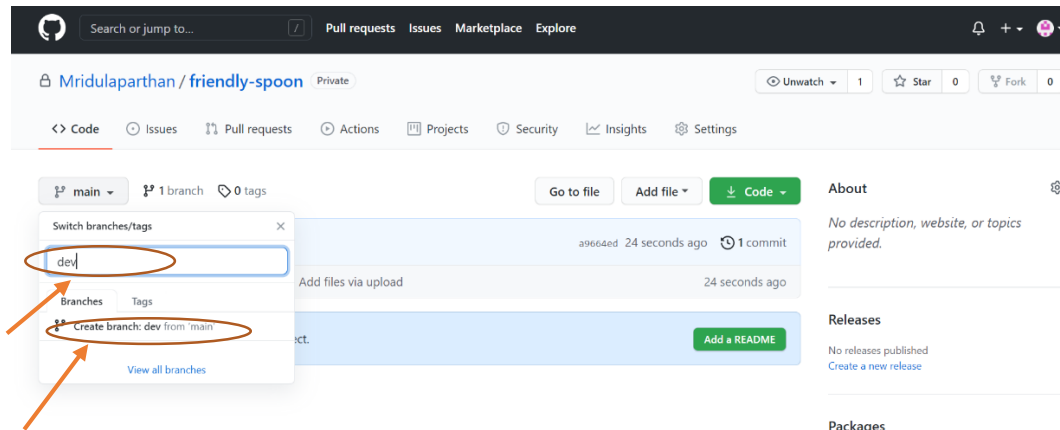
Search or jump to... / Pull requests Issues Marketplace Explore

Mridulaparthan / friendly-spoon Private

Unwatch 1 Star 0 Fork 0

Code Issues Pull requests Actions Projects Security Insights Settings

main 1 branch 0 tags

Go to file Add file Code

Switch branches/tags

dev

Branches Tags

Create branch: dev from 'main'

View all branches

a9664ed 24 seconds ago 1 commit

Add files via upload 24 seconds ago

ect.

Add a README

About

No description, website, or topics provided.

Releases

No releases published
Create a new release

Packages